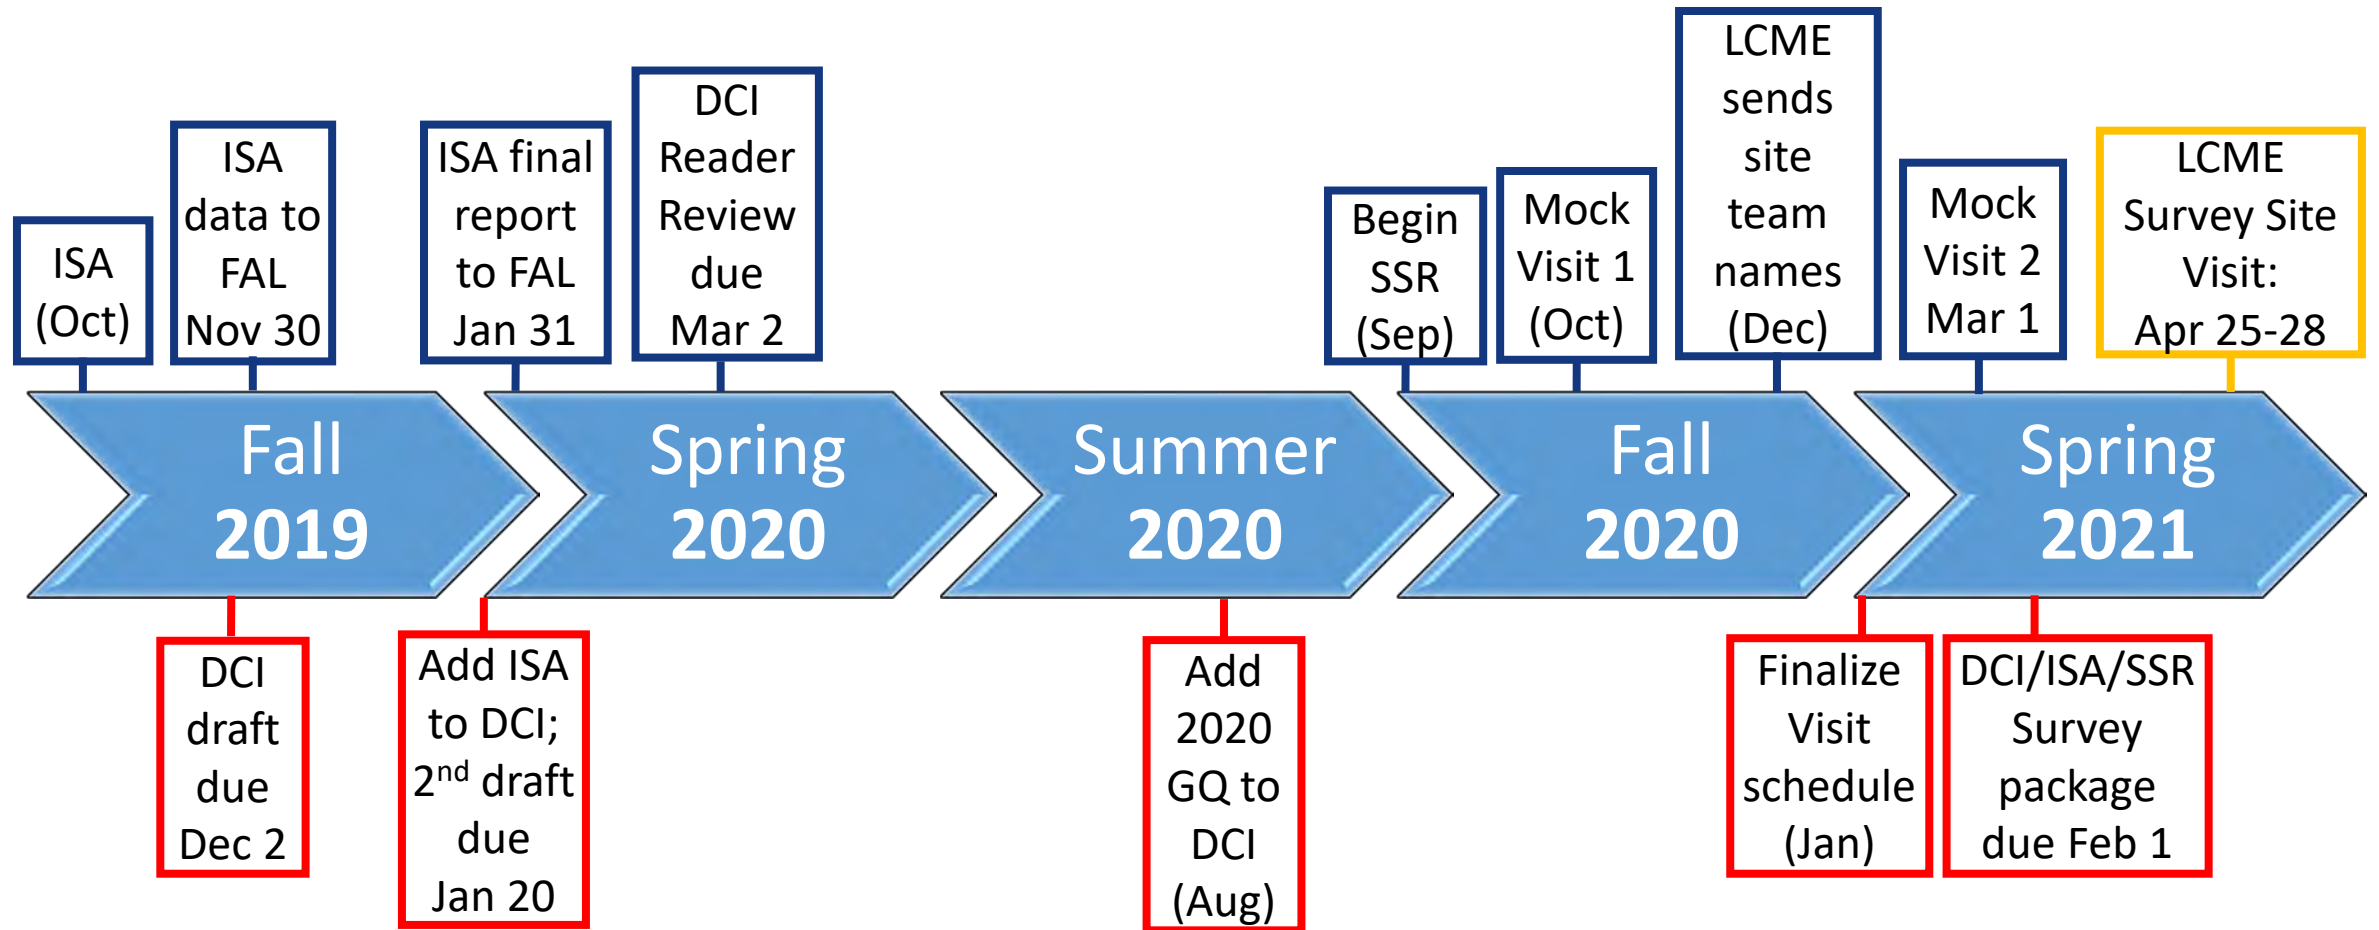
ISA (Oct)

ISA data to FAL Nov 30

ISA final report to FAL Jan 31

DCI Reader Review due Mar 2

Begin SSR (Sep)

Mock Visit 1 (Oct)

LCME sends site team names (Dec)

Mock Visit 2 Mar 1

LCME Survey Site Visit: Apr 25-28

Fall 2019

Spring 2020

Summer 2020

Fall 2020

Spring 2021

DCI draft due Dec 2

Add ISA to DCI; 2$^{nd}$ draft due Jan 20

Add 2020 GQ to DCI (Aug)

Finalize Visit schedule (Jan)

DCI/ISA/SSR Survey package due Feb 1